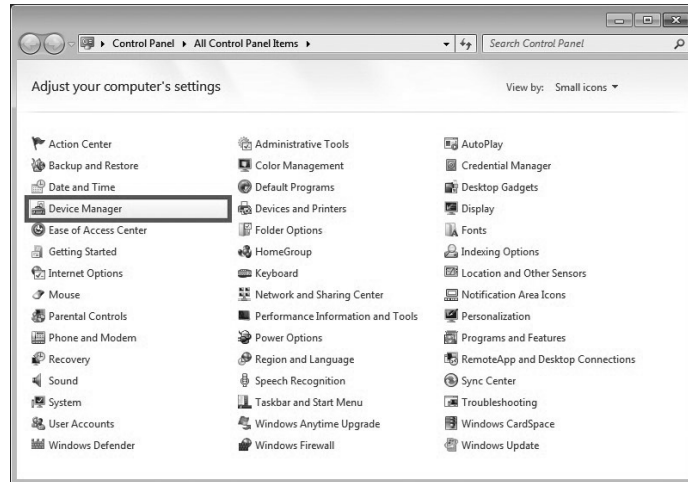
Control Panel ▸ All Control Panel Items ▸

Search Control Panel

Adjust your computer's settings

View by: Small icons ▾

Action Center
Backup and Restore
Date and Time
Device Manager
Ease of Access Center
Getting Started
Internet Options
Mouse
Parental Controls
Phone and Modem
Recovery
Sound
System
User Accounts
Windows Defender

Administrative Tools
Color Management
Default Programs
Devices and Printers
Folder Options
HomeGroup
Keyboard
Network and Sharing Center
Performance Information and Tools
Power Options
Region and Language
Speech Recognition
Taskbar and Start Menu
Windows Anytime Upgrade
Windows Firewall

AutoPlay
Credential Manager
Desktop Gadgets
Display
Fonts
Indexing Options
Location and Other Sensors
Notification Area Icons
Personalization
Programs and Features
RemoteApp and Desktop Connections
Sync Center
Troubleshooting
Windows CardSpace
Windows Update